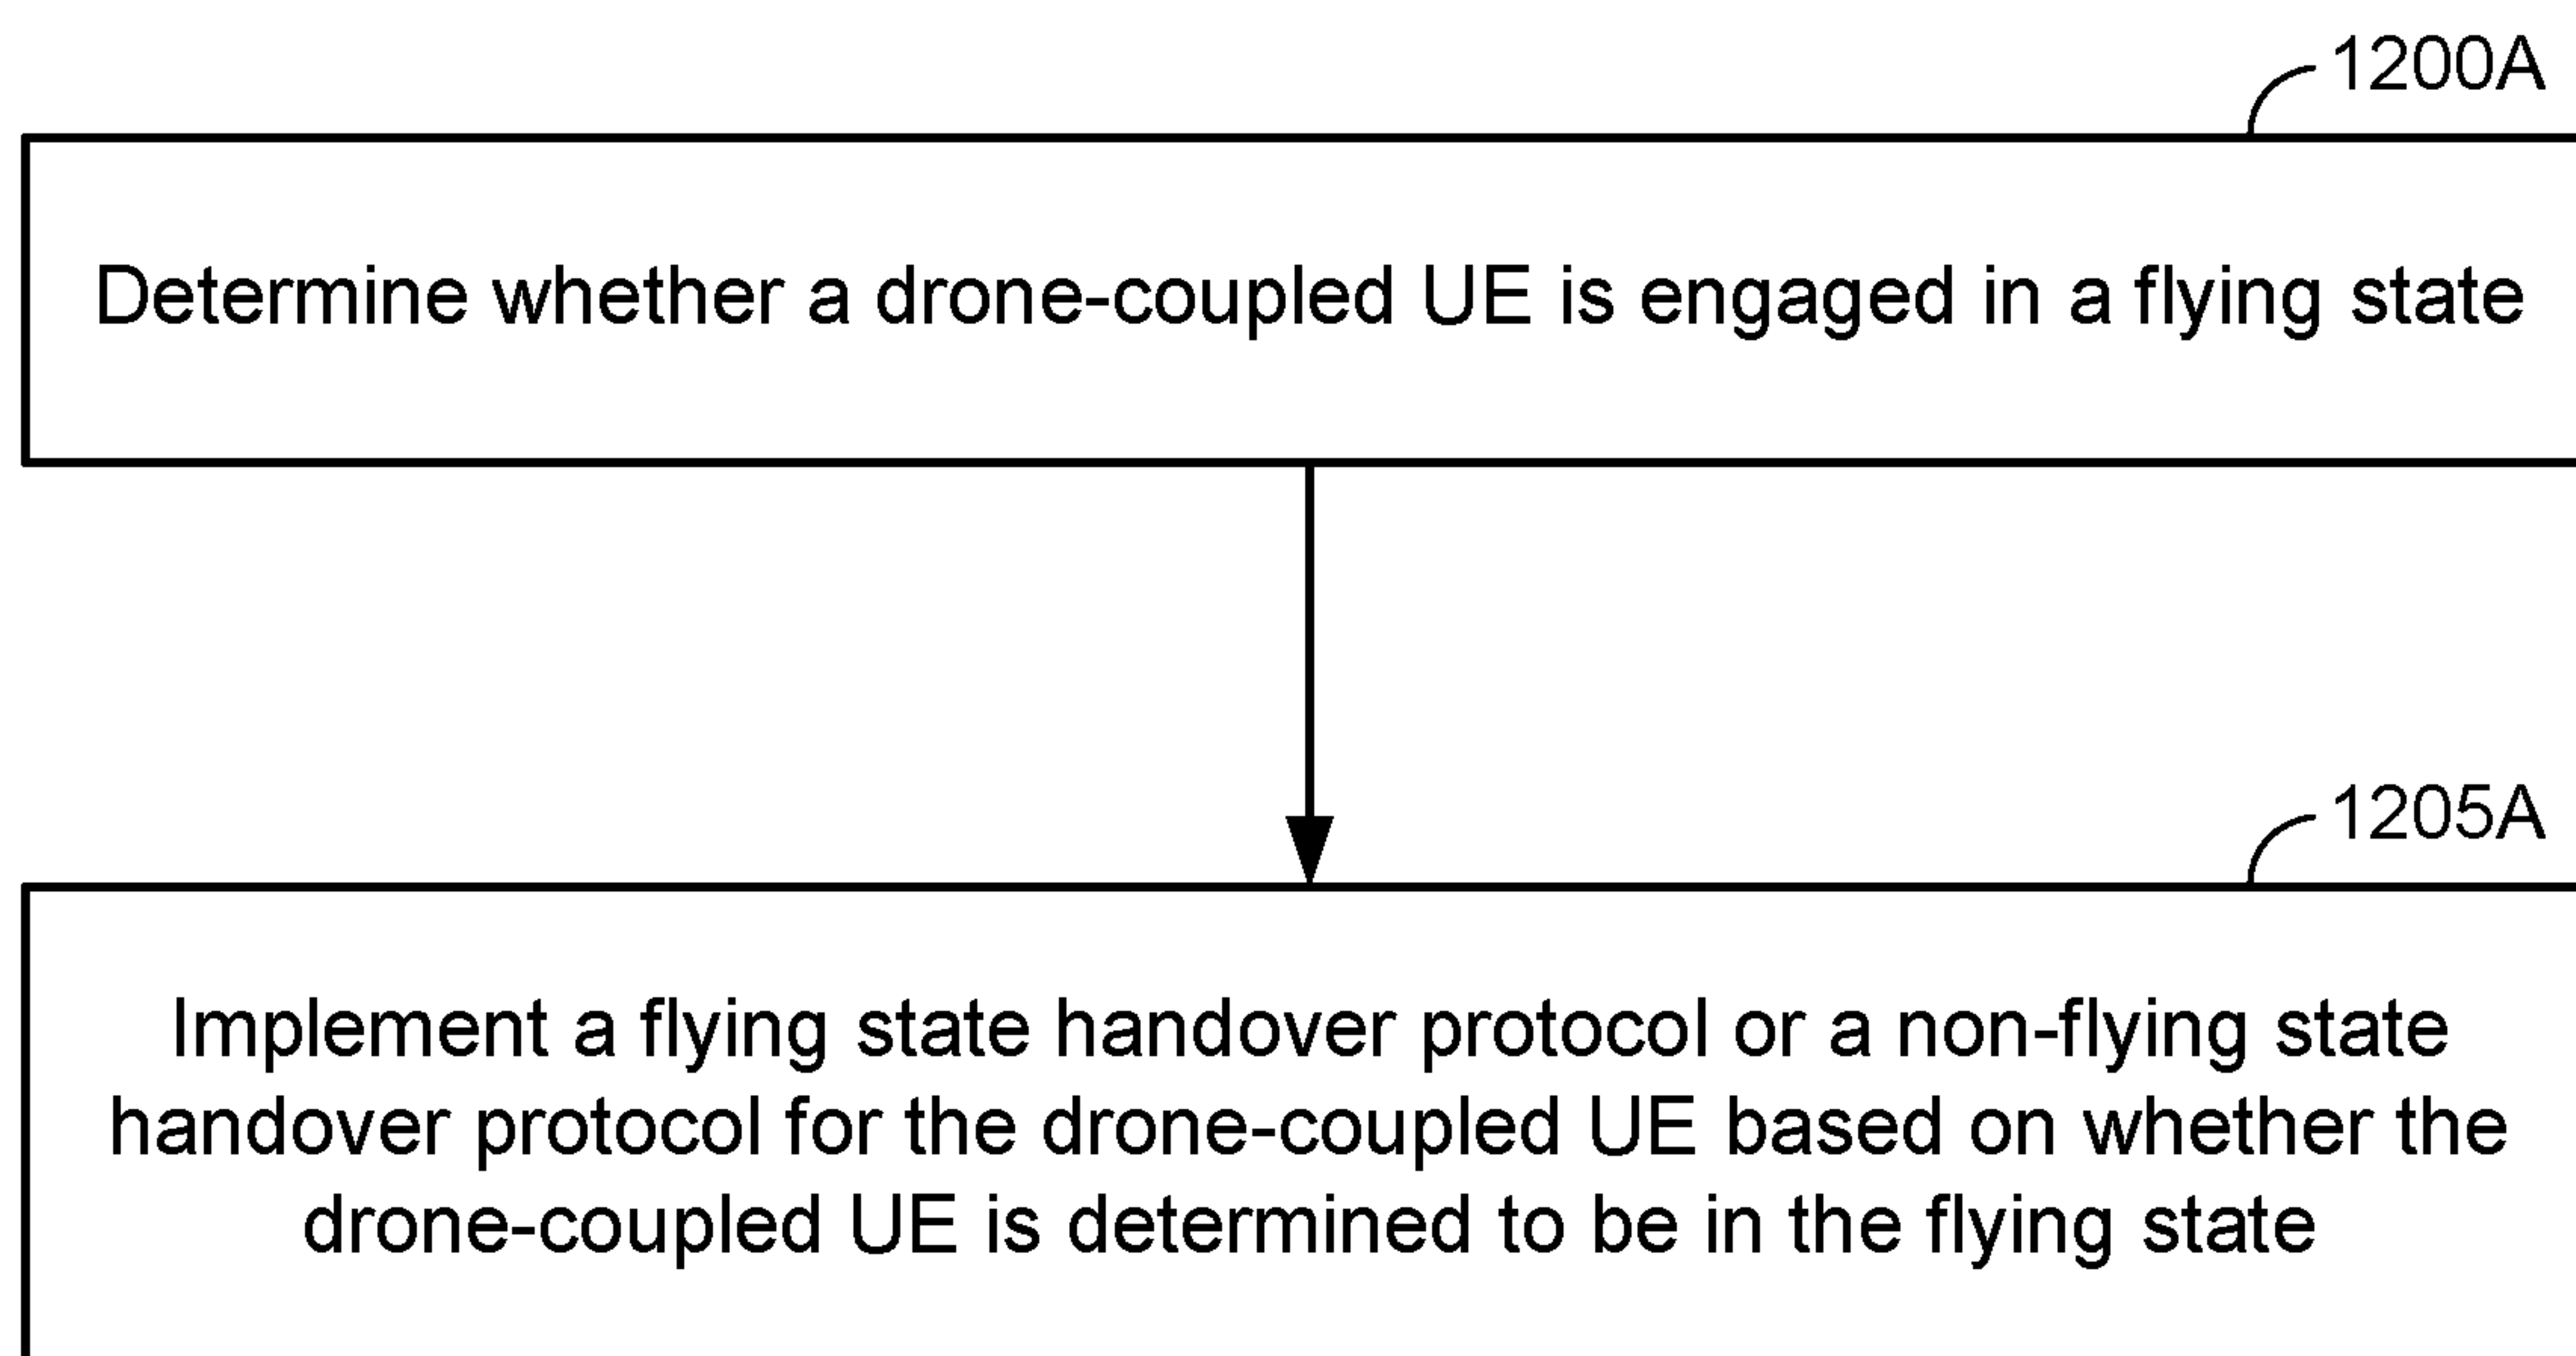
1200A

Determine whether a drone-coupled UE is engaged in a flying state

1205A

Implement a flying state handover protocol or a non-flying state handover protocol for the drone-coupled UE based on whether the drone-coupled UE is determined to be in the flying state